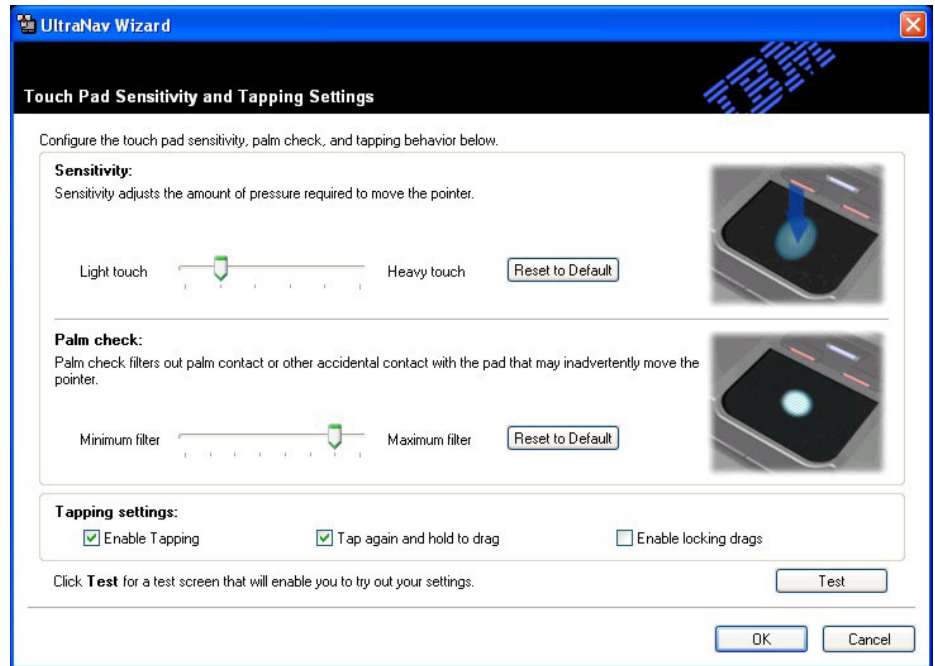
UltraNav Wizard

Touch Pad Sensitivity and Tapping Settings

IBM

Configure the touch pad sensitivity, palm check, and tapping behavior below.

Sensitivity:
Sensitivity adjusts the amount of pressure required to move the pointer.

Light touch Heavy touch Reset to Default

Palm check:
Palm check filters out palm contact or other accidental contact with the pad that may inadvertently move the pointer.

Minimum filter Maximum filter Reset to Default

Tapping settings:
Enable Tapping
Tap again and hold to drag
Enable locking drags

Click **Test** for a test screen that will enable you to try out your settings.

Test

OK Cancel